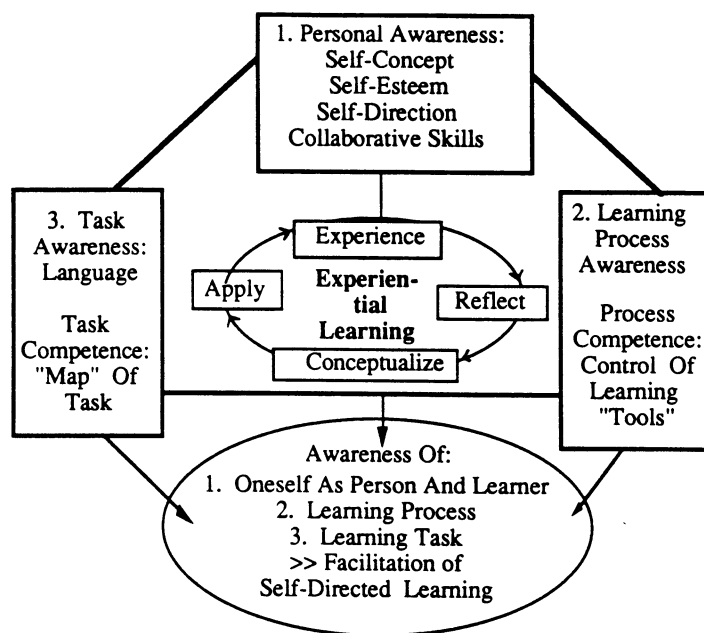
1. Personal Awareness:
Self-Concept
Self-Esteem
Self-Direction
Collaborative Skills

3. Task Awareness: Language

Task Competence: "Map" Of Task

Experience

Apply

Experiential Learning

Reflect

Conceptualize

2. Learning Process Awareness

Process Competence: Control Of Learning "Tools"

Awareness Of:
1. Oneself As Person And Learner
2. Learning Process
3. Learning Task
>> Facilitation of Self-Directed Learning